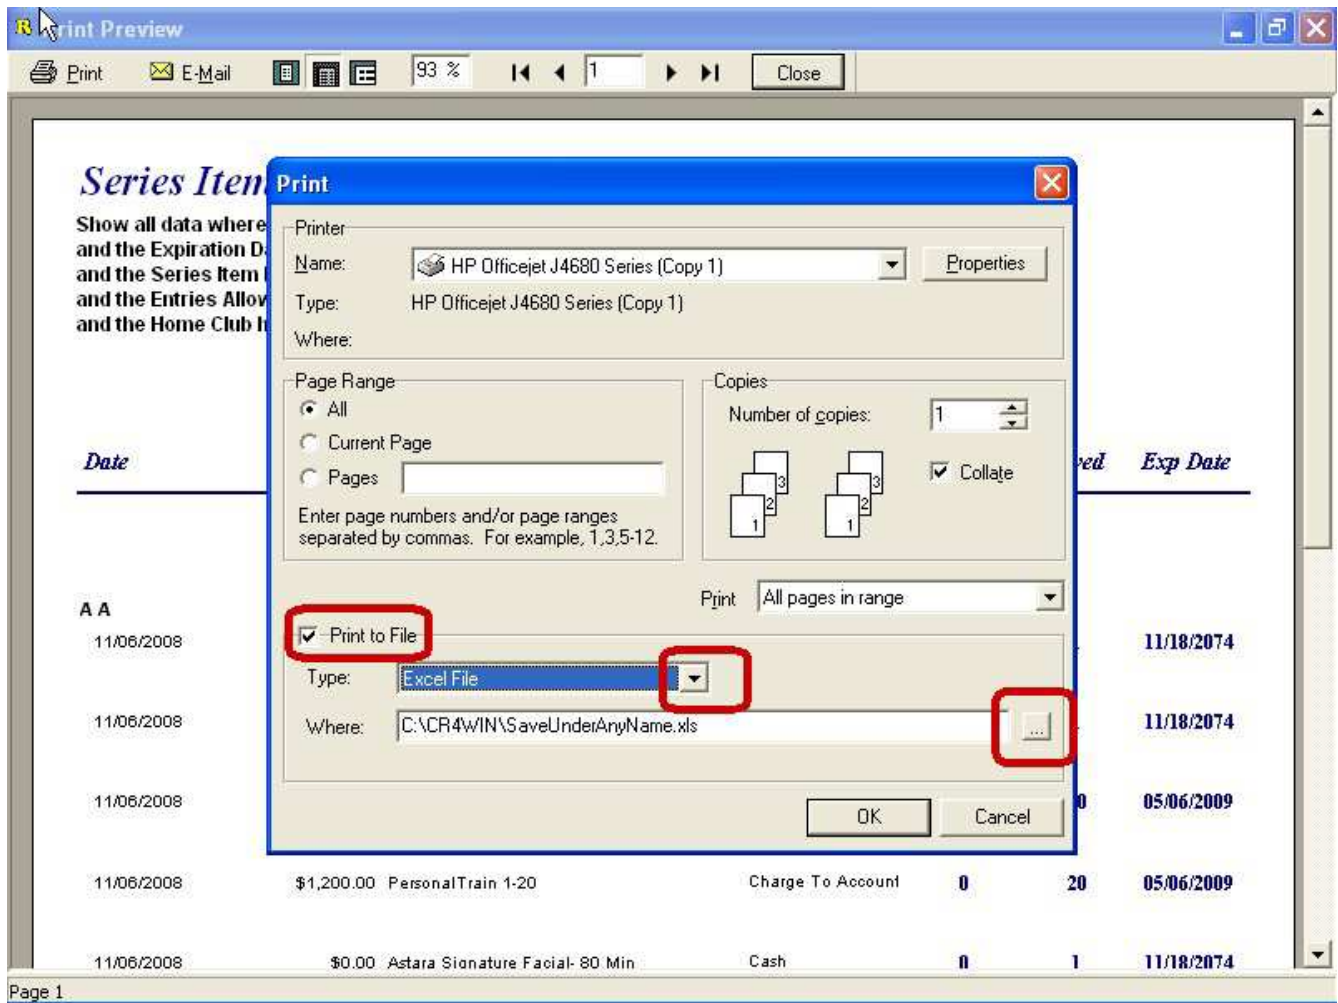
rint Preview

Print E-Mail 93 % 1 Close

Series Iten

Show all data where
and the Expiration D
and the Series Item
and the Entries Allov
and the Home Club h

Date

A A
11/06/2008
11/06/2008
11/06/2008
11/06/2008 $1,200.00 PersonalTrain 1-20 Charge To Account 0 20 05/06/2009
11/06/2008 $0.00 Astara Signature Facial- 80 Min Cash 0 1 11/18/2074

ed Exp Date
11/18/2074
11/18/2074
0 05/06/2009

Print

Printer
Name: HP Officejet J4680 Series (Copy 1) Properties
Type: HP Officejet J4680 Series (Copy 1)
Where:

Page Range
All
Current Page
Pages
Enter page numbers and/or page ranges separated by commas. For example, 1,3,5-12.

Copies
Number of copies: 1
Collate

Print All pages in range

Print to File
Type: Excel File
Where: C:\CR4WIN\SaveUnderAnyName.xls ...

OK Cancel

Page 1